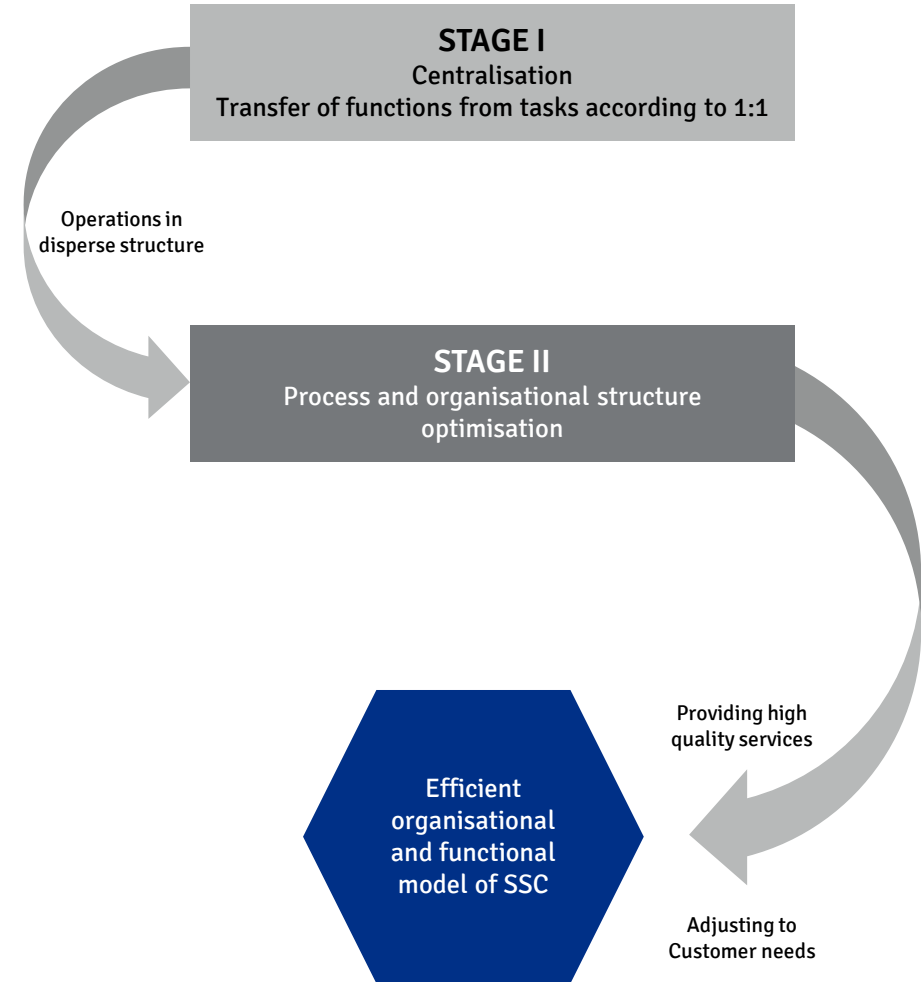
STAGE I
Centralisation
Transfer of functions from tasks according to 1:1

Operations in disperse structure

STAGE II
Process and organisational structure optimisation

Providing high quality services

Efficient organisational and functional model of SSC

Adjusting to Customer needs